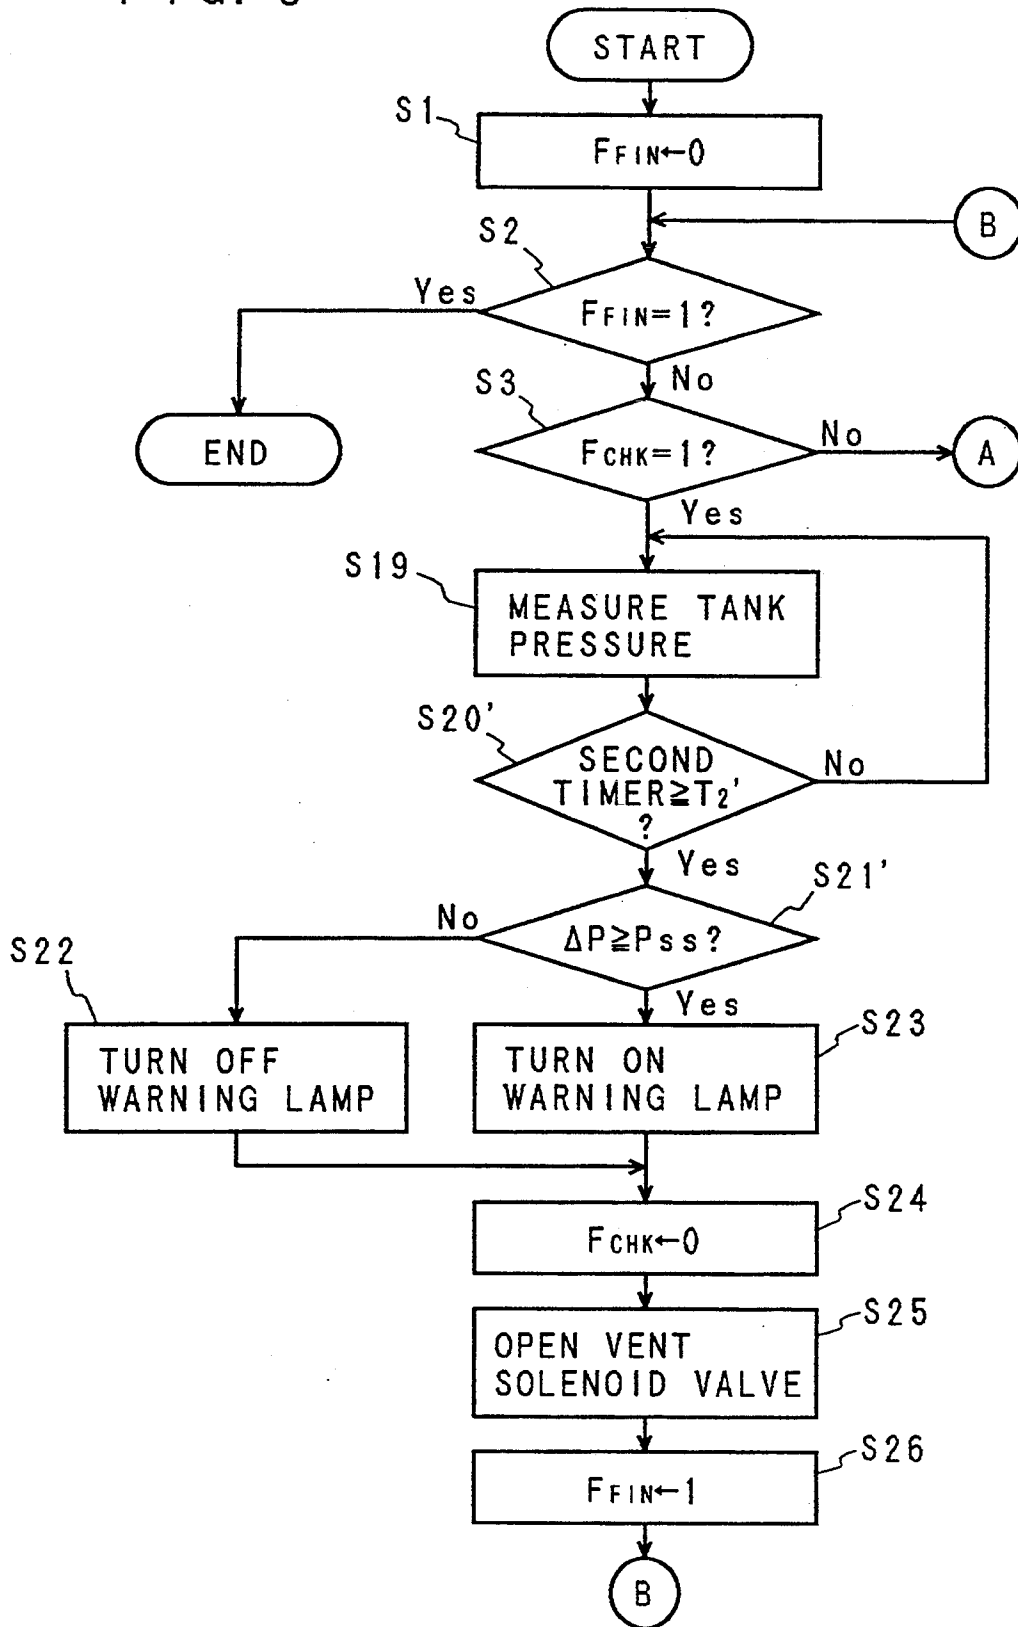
START

S1

$F_{FIN} \leftarrow 0$

B

S2

Yes

$F_{FIN}=1$?

No

END

S3

$F_{CHK}=1$?

No

A

Yes

S19

MEASURE TANK PRESSURE

S20'

SECOND TIMER≧$T_2$' ?

No

Yes

S21'

No

$\Delta P \geqq P_{ss}$?

S22

Yes

TURN OFF WARNING LAMP

TURN ON WARNING LAMP

S23

S24

$F_{CHK} \leftarrow 0$

S25

OPEN VENT SOLENOID VALVE

S26

$F_{FIN} \leftarrow 1$

B